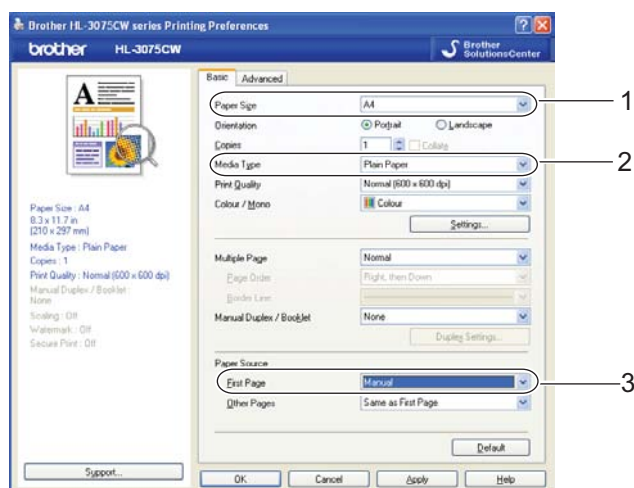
Brother HL-3075CW series Printing Preferences

brother HL-3075CW

Brother SolutionsCenter

Basic Advanced

Paper Size: A4
8.3 x 11.7 in
(210 x 297 mm)
Media Type : Plain Paper
Copies : 1
Print Quality : Normal (600 x 600 dpi)
Manual Duplex / Booklet : None
Scaling : Off
Watermark : Off
Secure Print : Off

Paper Size A4
Orientation Portrait Landscape
Copies 1 Collate
Media Type Plain Paper
Print Quality Normal (600 x 600 dpi)
Colour / Mono Colour
Settings...

Multiple Page Normal
Page Order Right, then Down
Border Line
Manual Duplex / Booklet None
Duplex Settings...

Paper Source
First Page Manual
Other Pages Same as First Page

Default

Support...

OK Cancel Apply Help

1
2
3